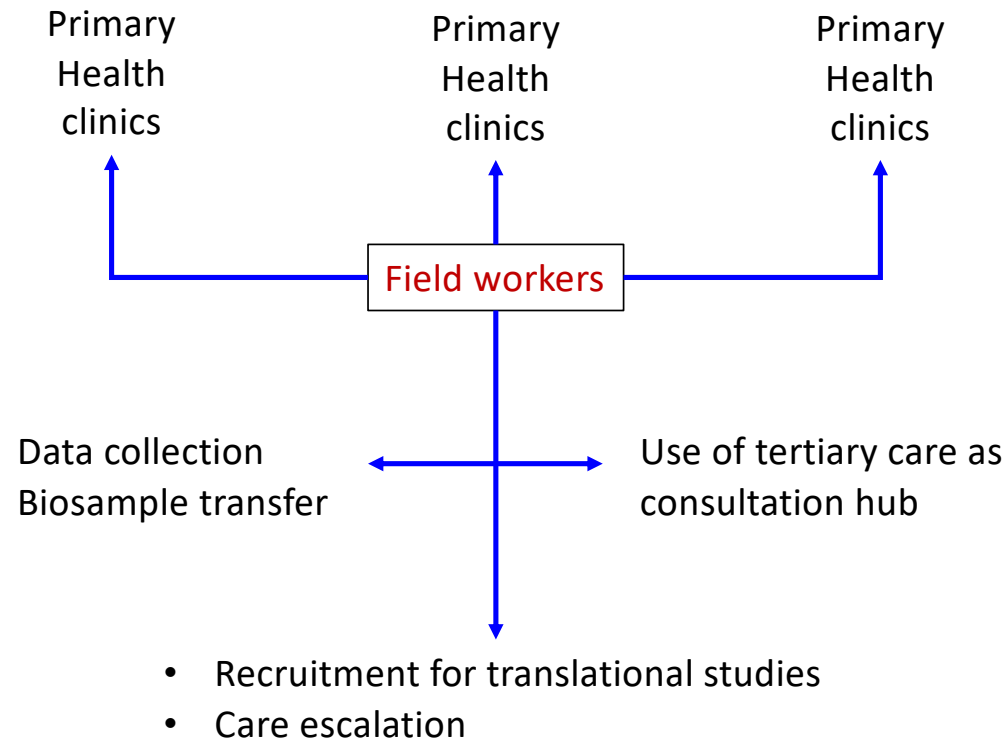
Primary Health clinics

Primary Health clinics

Primary Health clinics

Field workers

Data collection
Biosample transfer

Use of tertiary care as consultation hub

• Recruitment for translational studies
• Care escalation